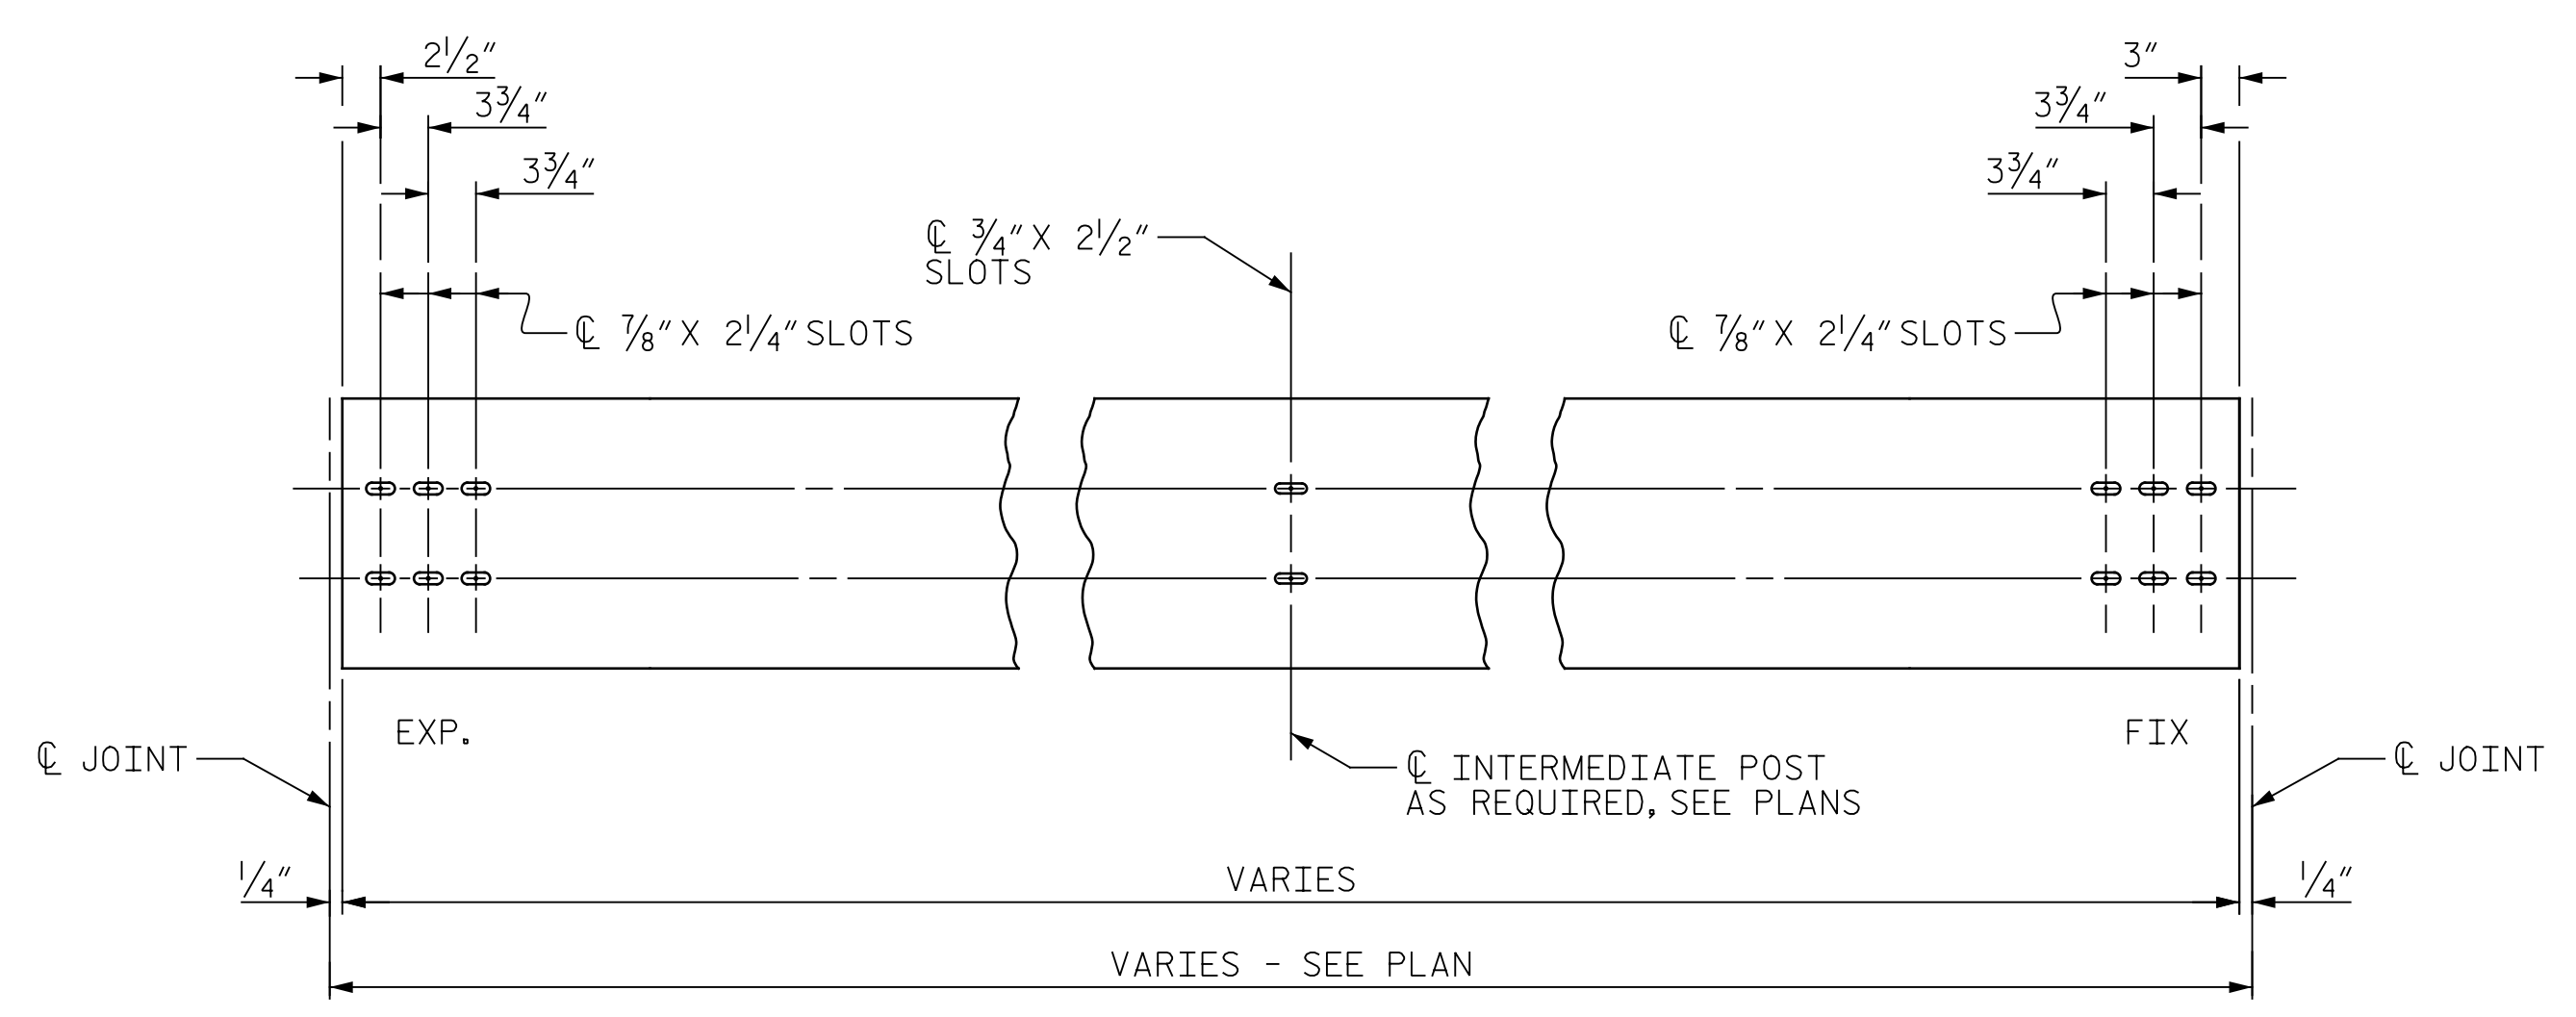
$2\frac{1}{2}''$

$3\frac{3}{4}''$

$3\frac{3}{4}''$

$3''$

$3\frac{3}{4}''$

$3\frac{3}{4}''$

℄ $\frac{3}{4}''$ X $2\frac{1}{2}''$ SLOTS

℄ $\frac{7}{8}''$ X $2\frac{1}{4}''$ SLOTS

℄ $\frac{7}{8}''$ X $2\frac{1}{4}''$ SLOTS

EXP.

FIX

℄ JOINT

℄ JOINT

℄ INTERMEDIATE POST AS REQUIRED, SEE PLANS

$\frac{1}{4}''$

VARIES

$\frac{1}{4}''$

VARIES - SEE PLAN